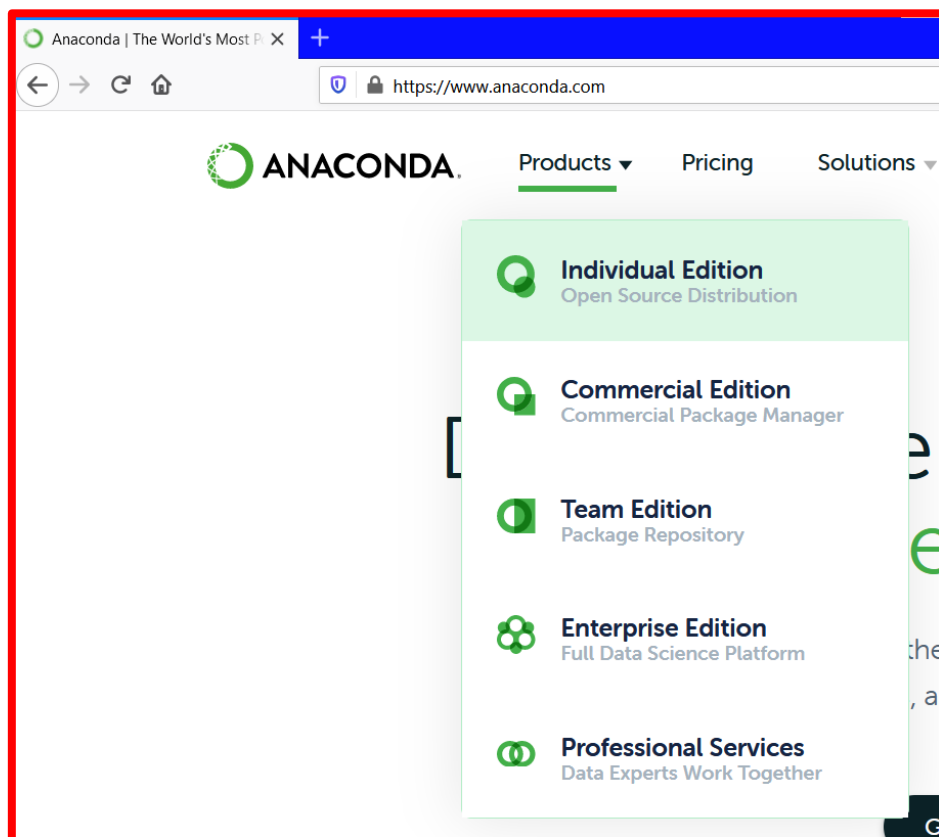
Anaconda | The World's Most P

https://www.anaconda.com

ANACONDA.

Products

Pricing

Solutions

Individual Edition
Open Source Distribution

Commercial Edition
Commercial Package Manager

Team Edition
Package Repository

Enterprise Edition
Full Data Science Platform

Professional Services
Data Experts Work Together

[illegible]

e

e

the

, a

G